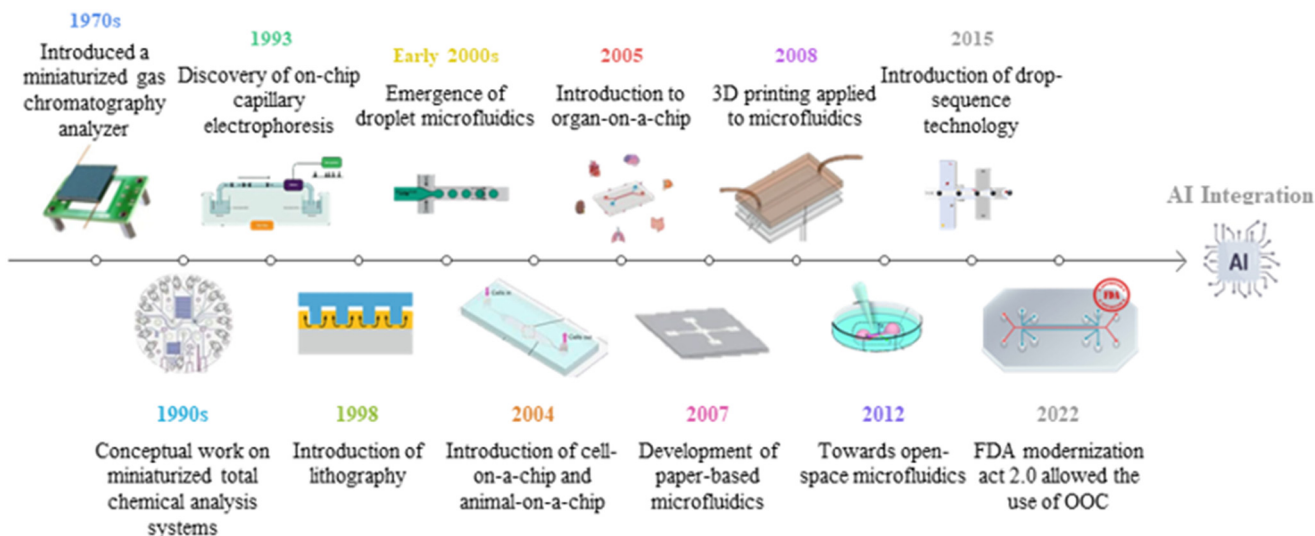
1970s
Introduced a miniaturized gas chromatography analyzer

1993
Discovery of on-chip capillary electrophoresis

Early 2000s
Emergence of droplet microfluidics

2005
Introduction to organ-on-a-chip

2008
3D printing applied to microfluidics

2015
Introduction of drop-sequence technology

AI Integration

AI

FDA

1990s
Conceptual work on miniaturized total chemical analysis systems

1998
Introduction of lithography

2004
Introduction of cell-on-a-chip and animal-on-a-chip

2007
Development of paper-based microfluidics

2012
Towards open-space microfluidics

2022
FDA modernization act 2.0 allowed the use of OOC